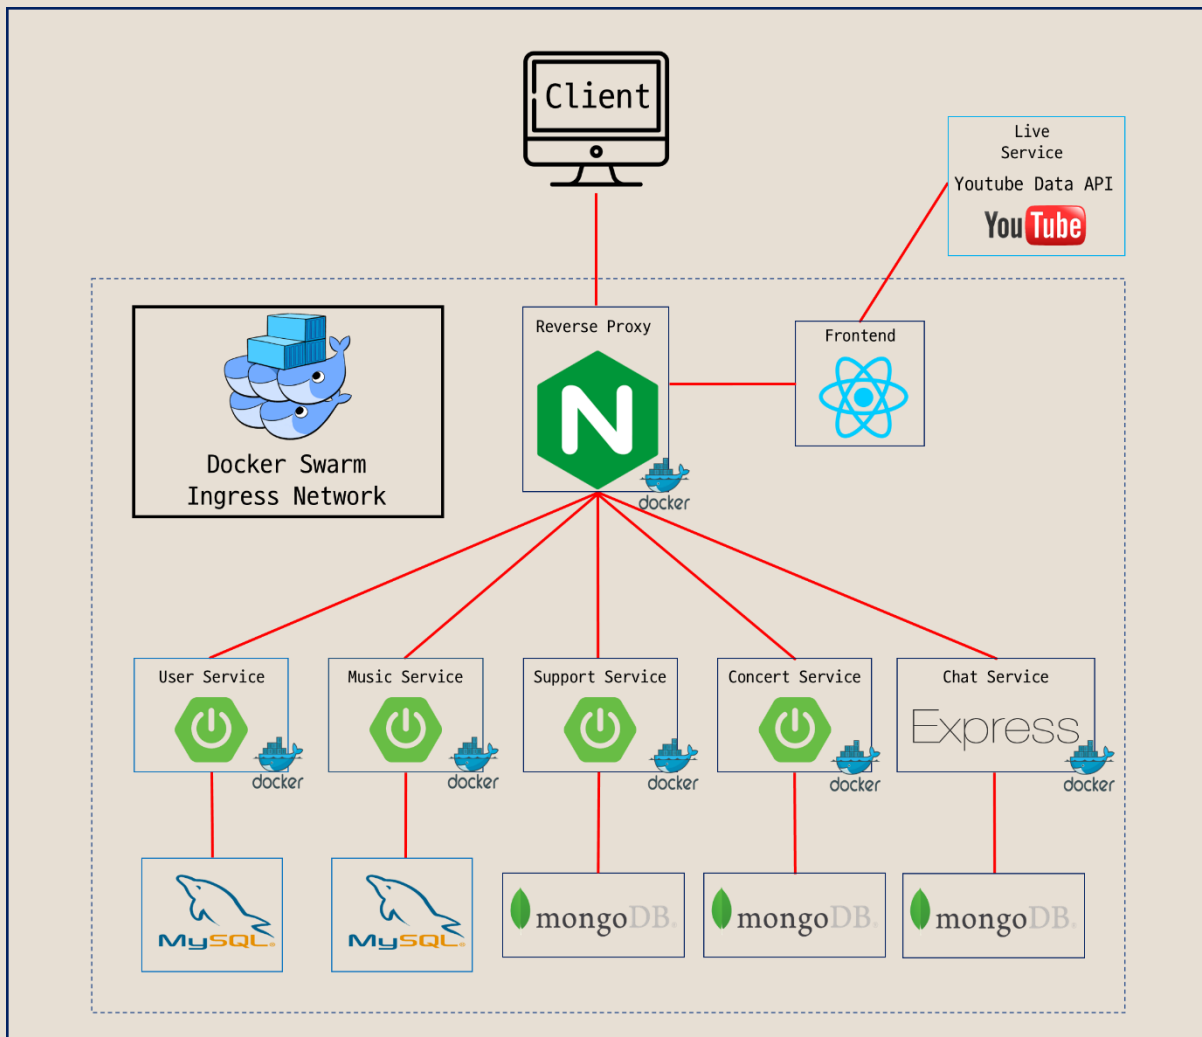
Client

Live Service
Youtube Data API
YouTube

Docker Swarm
Ingress Network

Reverse Proxy
N
docker

Frontend

User Service
docker

Music Service
docker

Support Service
docker

Concert Service
docker

Chat Service
Express
docker

MySQL

MySQL

mongoDB

mongoDB

mongoDB